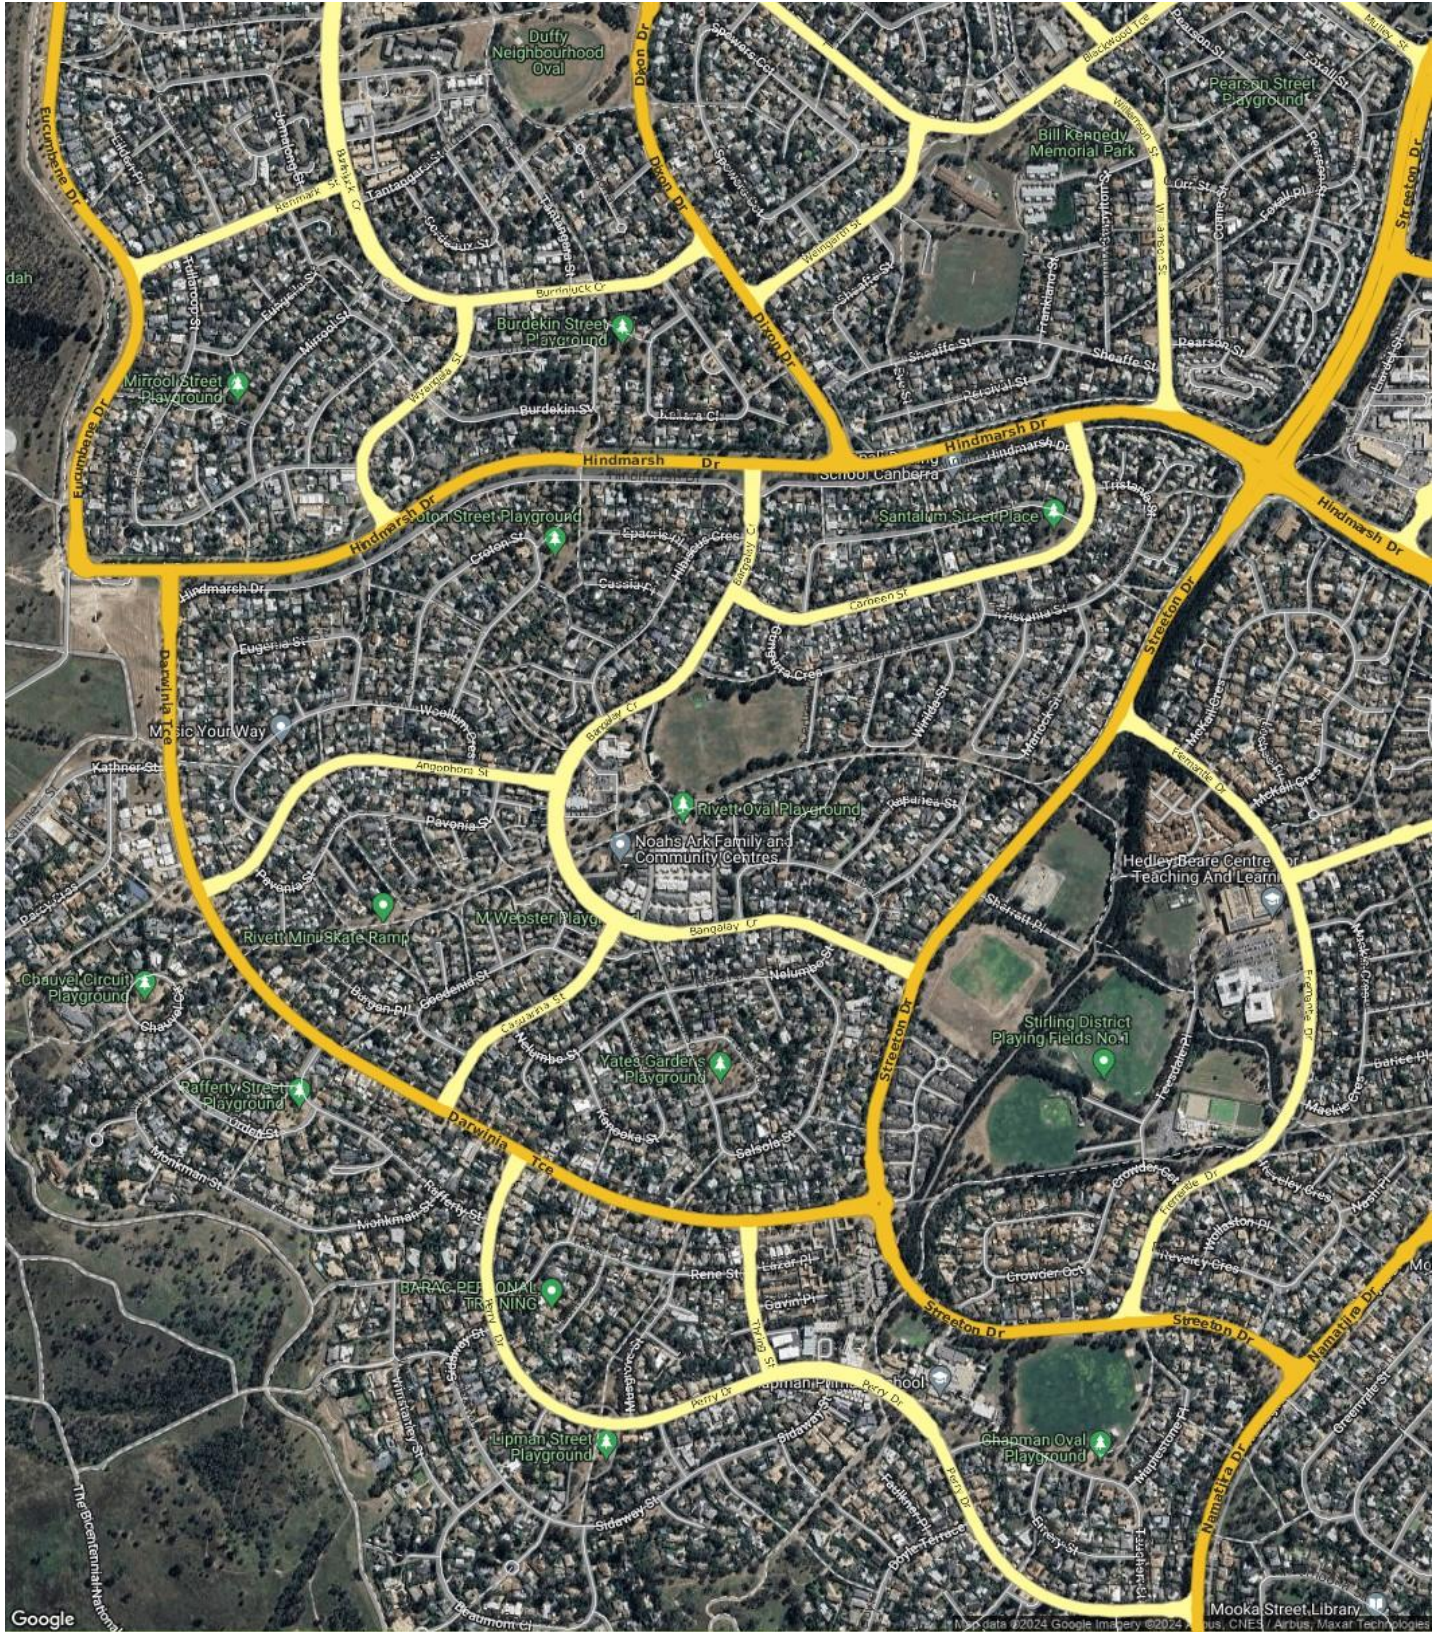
Duffy Neighbourhood Oval
Dixon Dr
Blackwood Tce
Pearson Street Playground
Bill Kennedy Memorial Park
Streeton Dr
Eucumbene Dr
Renmark St
Burrinjuck Cr
Wellington St
Burdekin Street Playground
Mirrool Street Playground
Wyangala St
Burdekin St
Sheaffe St
Pearson St
Hindmarsh Dr
Hindmarsh Dr
School Canberra
Santalum Street Place
Hindmarsh Dr
Croton Street Playground
Croton St
Cassia Pl
Carbeen St
Tristania St
Hindmarsh Dr
Eugenia St
Darwinia Tce
Music Your Way
Kathner St
Bangalay Cr
Angophora St
Pavonia St
Rivett Oval Playground
Noahs Ark Family and Community Centres
Fremantle Dr
Hedley Beare Centre for Teaching and Learning
Pavonia St
Rivett Mini Skate Ramp
M Webster Playg
Bangalay Cr
Chauvel Circuit Playground
Casuarina St
Nelumbo St
Streeton Dr
Stirling District Playing Fields No 1
Rafferty Street Playground
Yates Gardens Playground
Darwinia Tce
Monkman St
Rafferty St
Crowder Cct
BARAC PERSONAL TRAINING
Rene St
Gavin Pl
Streeton Dr
Streeton Dr
Lipman Primary School
Perry Dr
Lipman Street Playground
Chapman Oval Playground
Namatjira Dr
Sideway St
Mooka Street Library
Google
Map data ©2024 Google Imagery ©2024 Airbus, CNES / Airbus, Maxar Technologies